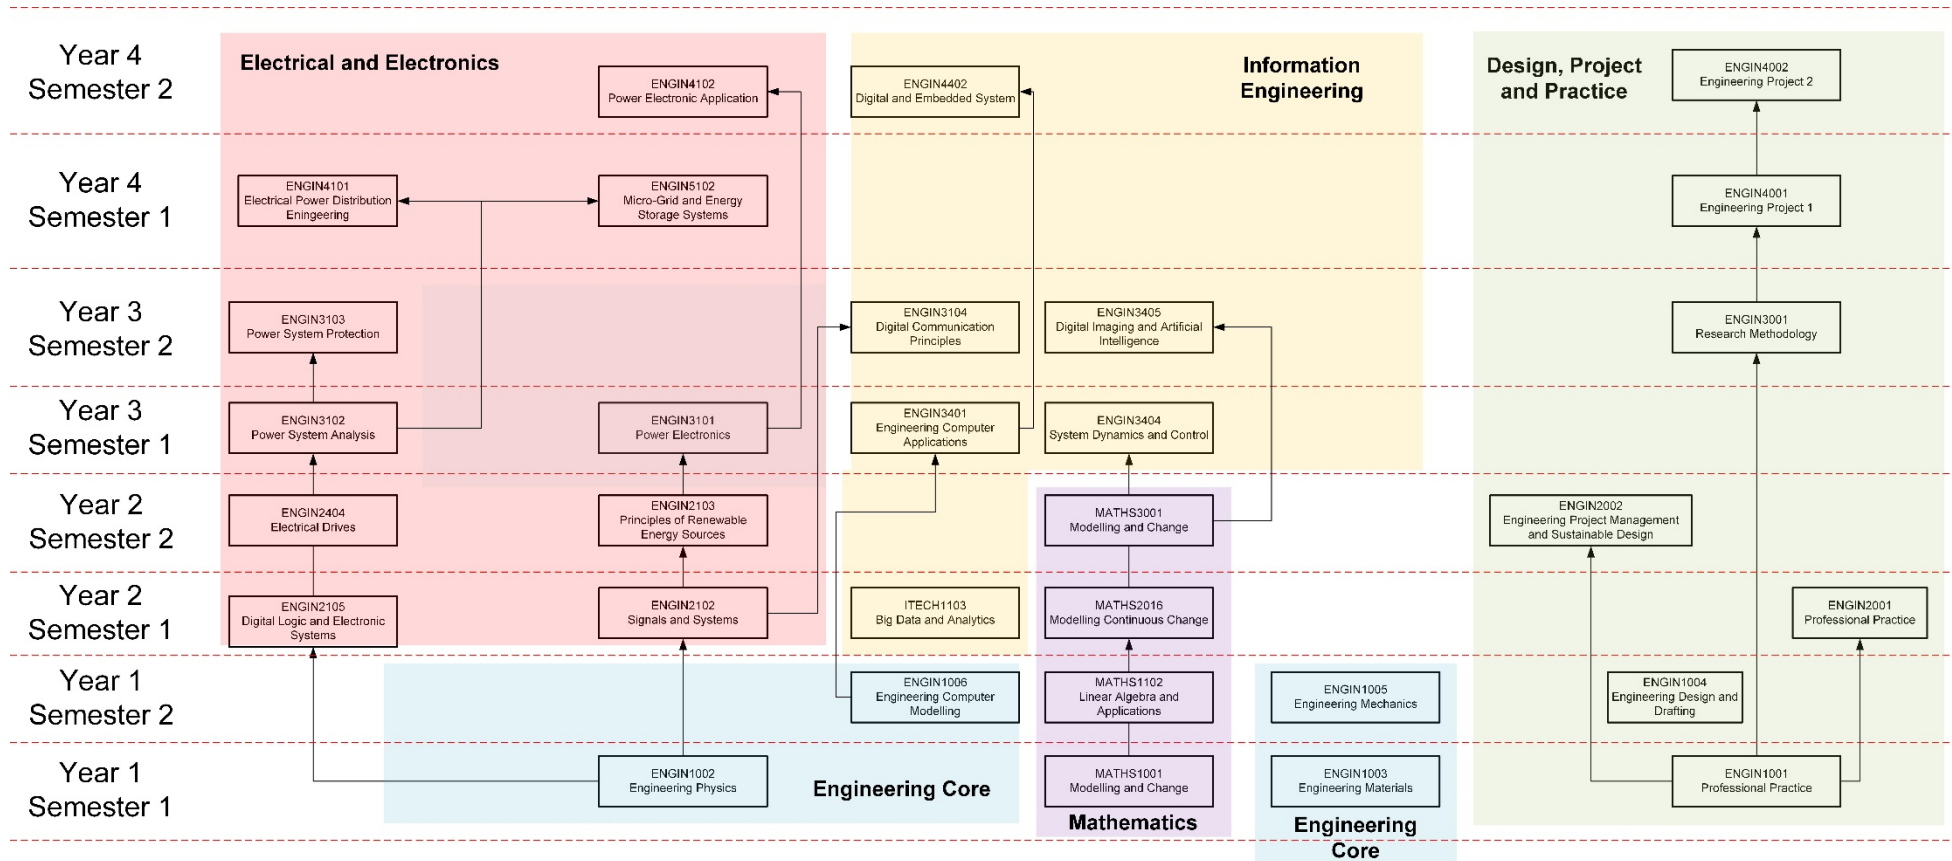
Year 4
Semester 2

Electrical and Electronics

ENGIN4102
Power Electronic Application

ENGIN4402
Digital and Embedded System

Information Engineering

Design, Project and Practice

ENGIN4002
Engineering Project 2

Year 4
Semester 1

ENGIN4101
Electrical Power Distribution Eningeering

ENGIN5102
Micro-Grid and Energy Storage Systems

ENGIN4001
Engineering Project 1

Year 3
Semester 2

ENGIN3103
Power System Protection

ENGIN3104
Digital Communication Principles

ENGIN3405
Digital Imaging and Artificial Intelligence

ENGIN3001
Research Methodology

Year 3
Semester 1

ENGIN3102
Power System Analysis

ENGIN3101
Power Electronics

ENGIN3401
Engineering Computer Applications

ENGIN3404
System Dynamics and Control

Year 2
Semester 2

ENGIN2404
Electrical Drives

ENGIN2103
Principles of Renewable Energy Sources

MATHS3001
Modelling and Change

ENGIN2002
Engineering Project Management and Sustainable Design

Year 2
Semester 1

ENGIN2105
Digital Logic and Electronic Systems

ENGIN2102
Signals and Systems

ITECH1103
Big Data and Analytics

MATHS2016
Modelling Continuous Change

ENGIN2001
Professional Practice

Year 1
Semester 2

ENGIN1006
Engineering Computer Modelling

MATHS1102
Linear Algebra and Applications

ENGIN1005
Engineering Mechanics

ENGIN1004
Engineering Design and Drafting

Year 1
Semester 1

ENGIN1002
Engineering Physics

Engineering Core

MATHS1001
Modelling and Change

ENGIN1003
Engineering Materials

ENGIN1001
Professional Practice

Mathematics

Engineering Core